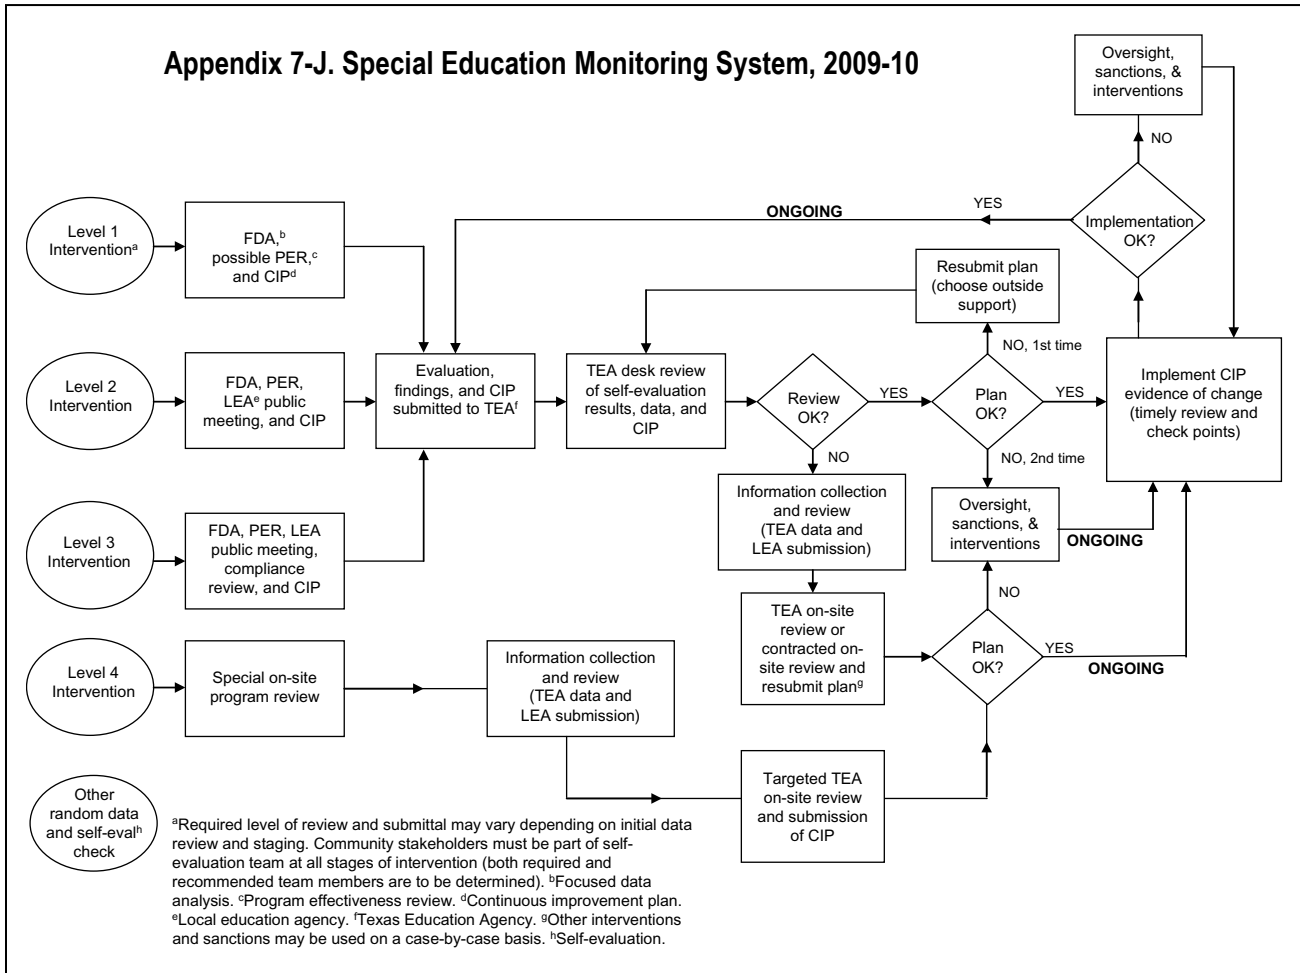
Appendix 7-J. Special Education Monitoring System, 2009-10

Oversight, sanctions, & interventions

NO

YES

ONGOING

Implementation OK?

Level 1 Intervention$^{a}$

FDA,$^{b}$ possible PER,$^{c}$ and CIP$^{d}$

Resubmit plan (choose outside support)

Level 2 Intervention

FDA, PER, LEA$^{e}$ public meeting, and CIP

Evaluation, findings, and CIP submitted to TEA$^{f}$

TEA desk review of self-evaluation results, data, and CIP

Review OK?

YES

Plan OK?

NO, 1st time

YES

Implement CIP evidence of change (timely review and check points)

NO

NO, 2nd time

Information collection and review (TEA data and LEA submission)

Oversight, sanctions, & interventions

ONGOING

Level 3 Intervention

FDA, PER, LEA public meeting, compliance review, and CIP

TEA on-site review or contracted on-site review and resubmit plan$^{g}$

NO

Plan OK?

YES

ONGOING

Level 4 Intervention

Special on-site program review

Information collection and review (TEA data and LEA submission)

Other random data and self-eval$^{h}$ check

Targeted TEA on-site review and submission of CIP

$^{a}$Required level of review and submittal may vary depending on initial data review and staging. Community stakeholders must be part of self-evaluation team at all stages of intervention (both required and recommended team members are to be determined). $^{b}$Focused data analysis. $^{c}$Program effectiveness review. $^{d}$Continuous improvement plan. $^{e}$Local education agency. $^{f}$Texas Education Agency. $^{g}$Other interventions and sanctions may be used on a case-by-case basis. $^{h}$Self-evaluation.